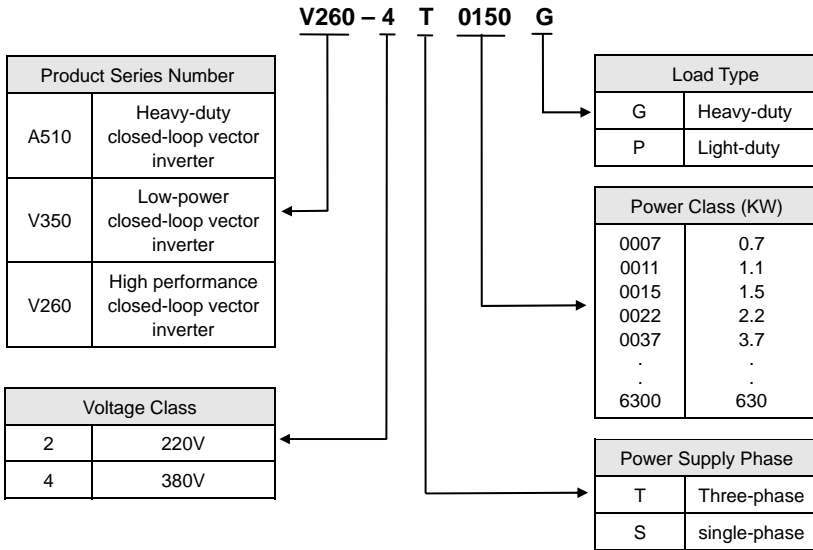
V260 – 4 T 0150 G

| Product Series Number | |
|---|---|
| A510 | Heavy-duty closed-loop vector inverter |
| V350 | Low-power closed-loop vector inverter |
| V260 | High performance closed-loop vector inverter |

| Voltage Class | |
|---|---|
| 2 | 220V |
| 4 | 380V |

| Load Type | |
|---|---|
| G | Heavy-duty |
| P | Light-duty |

| Power Class (KW) | |
|---|---|
| 0007 | 0.7 |
| 0011 | 1.1 |
| 0015 | 1.5 |
| 0022 | 2.2 |
| 0037 | 3.7 |
| . | . |
| . | . |
| 6300 | 630 |

| Power Supply Phase | |
|---|---|
| T | Three-phase |
| S | single-phase |